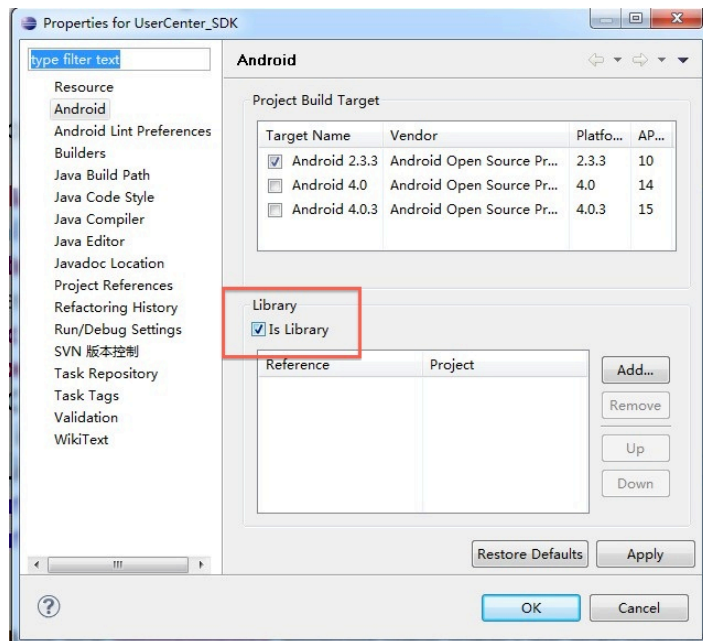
Properties for UserCenter_SDK

type filter text

Resource
Android
Android Lint Preferences
Builders
Java Build Path
Java Code Style
Java Compiler
Java Editor
Javadoc Location
Project References
Refactoring History
Run/Debug Settings
SVN 版本控制
Task Repository
Task Tags
Validation
WikiText

Android

Project Build Target

| Target Name | Vendor | Platfo... | AP... |
|---|---|---|---|
| Android 2.3.3 | Android Open Source Pr... | 2.3.3 | 10 |
| Android 4.0 | Android Open Source Pr... | 4.0 | 14 |
| Android 4.0.3 | Android Open Source Pr... | 4.0.3 | 15 |

Library
Is Library

| Reference | Project |
|---|---|

Add...
Remove
Up
Down

Restore Defaults
Apply

OK
Cancel